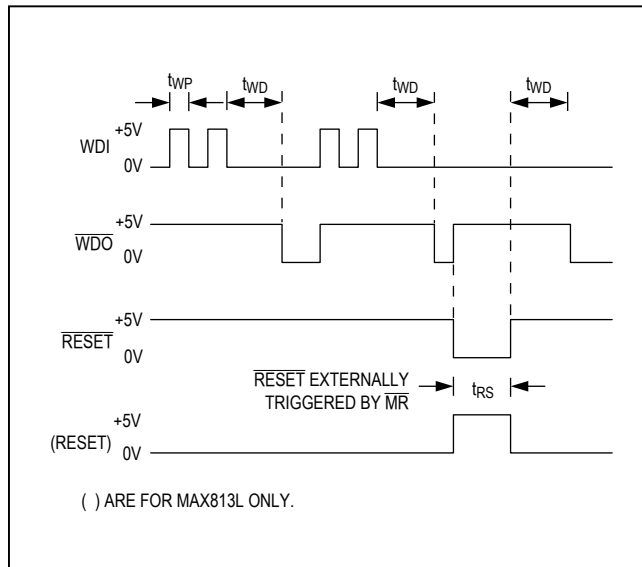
$t_{WP}$ $t_{WD}$ $t_{WD}$ $t_{WD}$

WDI +5V 0V

$\overline{WDO}$ +5V 0V

$\overline{RESET}$ +5V 0V

$\overline{RESET}$ EXTERNALLY TRIGGERED BY $\overline{MR}$ $t_{RS}$

(RESET) +5V 0V

( ) ARE FOR MAX813L ONLY.